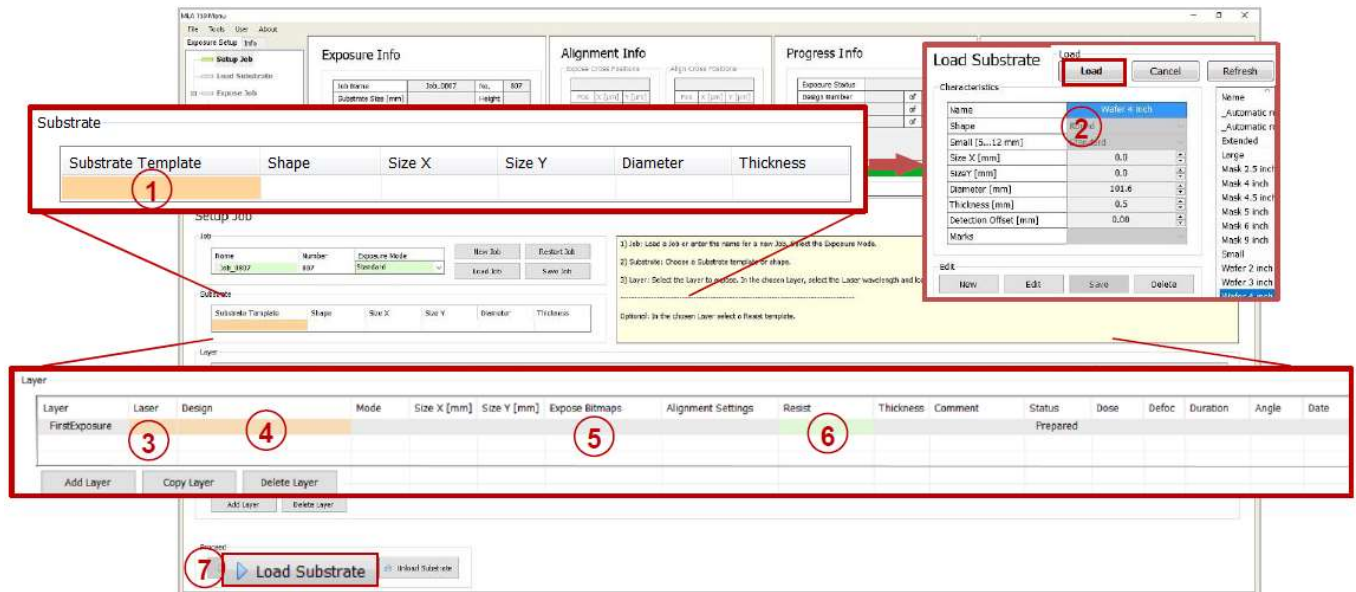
MLA 150 Menu

File Tools User About

Exposure Setup Info

Setup Job

Load Substrate

Expose Job

Exposure Info

| Job Name | Job_0007 | No. | 007 |
|---|---|---|---|
| Substrate Size [mm] | | Height | |

Alignment Info

Expose Cross Positions

Align Cross Positions

Progress Info

Exposure Status

Design Number

Load Substrate

Load

Load

Cancel

Refresh

Characteristics

| Name | Wafer 4 inch |
|---|---|
| Shape | Round |
| Small [5...12 mm] | Standard |
| Size X [mm] | 0.0 |
| SizeY [mm] | 0.0 |
| Diameter [mm] | 101.6 |
| Thickness [mm] | 0.5 |
| Detection Offset [mm] | 0.00 |
| Marks | |

Name
_Automatic
_Automatic
Extended
Large
Mask 2.5 inch
Mask 4 inch
Mask 4.5 inch
Mask 5 inch
Mask 6 inch
Mask 9 inch
Small
Wafer 2 inch
Wafer 3 inch
Wafer 4 inch

Edit

New Edit Save Delete

2

Substrate

| Substrate Template | Shape | Size X | Size Y | Diameter | Thickness |
|---|---|---|---|---|---|
| | | | | | |

1

Setup Job

Job

| Name | Number | Exposure Mode |
|---|---|---|
| Job_0007 | 007 | Standard |

New Job Restart Job
Load Job Save Job

Substrate

| Substrate Template | Shape | Size X | Size Y | Diameter | Thickness |
|---|---|---|---|---|---|

1) Job: Load a Job or enter the name for a new Job. Select the Exposure Mode.

2) Substrate: Choose a Substrate template or shape.

3) Layer: Select the Layer to expose. In the chosen Layer, select the Laser wavelength and lo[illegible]

Optional: In the chosen Layer select a Resist template.

Layer

Layer

| Layer | Laser | Design | Mode | Size X [mm] | Size Y [mm] | Expose Bitmaps | Alignment Settings | Resist | Thickness | Comment | Status | Dose | Defoc | Duration | Angle | Date |
|---|---|---|---|---|---|---|---|---|---|---|---|---|---|---|---|---|
| FirstExposure | | | | | | | | | | | Prepared | | | | | |

3 4 5 6

Add Layer Copy Layer Delete Layer

Add Layer Delete Layer

Proceed

7 Load Substrate Unload Substrate